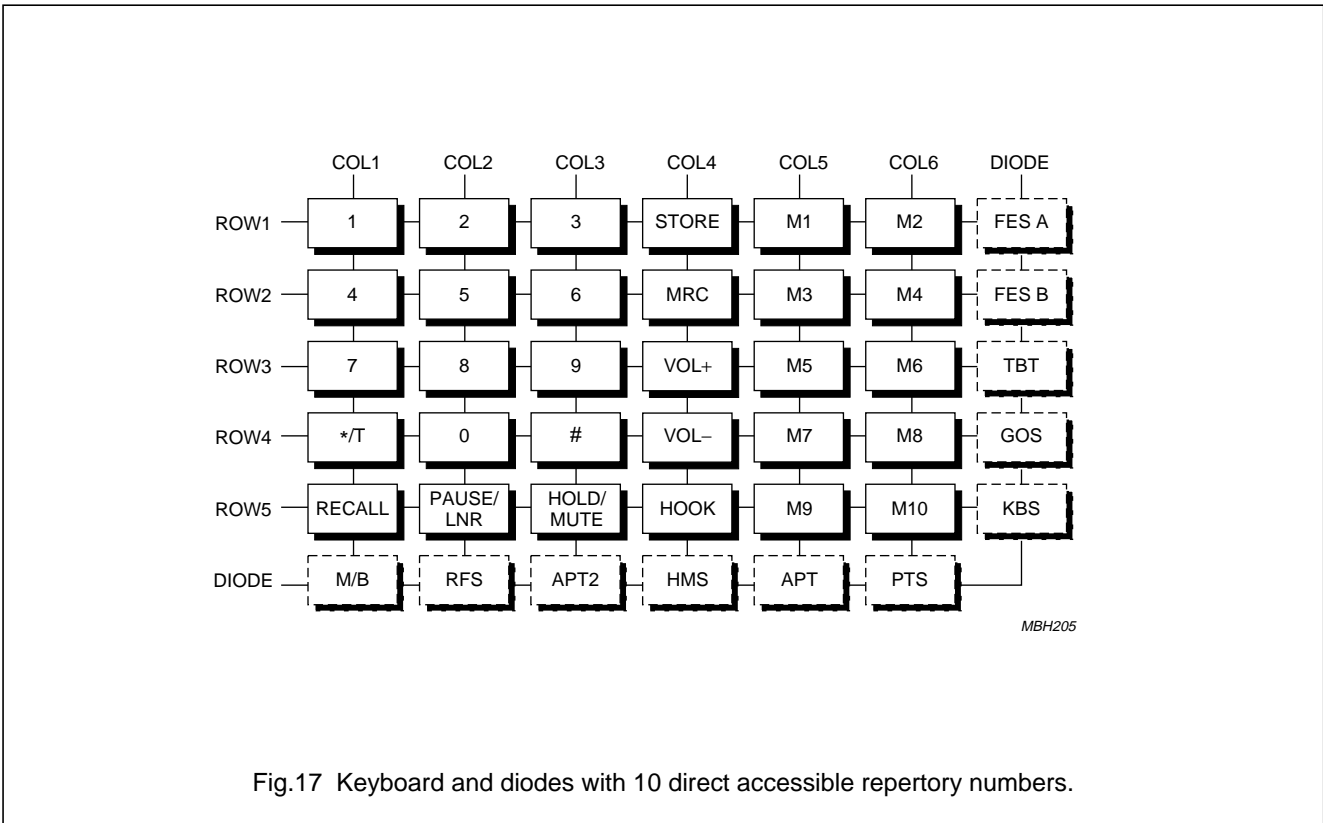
|  | COL1 | COL2 | COL3 | COL4 | COL5 | COL6 | DIODE |
|---|---|---|---|---|---|---|---|
| ROW1 | 1 | 2 | 3 | STORE | M1 | M2 | FES A |
| ROW2 | 4 | 5 | 6 | MRC | M3 | M4 | FES B |
| ROW3 | 7 | 8 | 9 | VOL+ | M5 | M6 | TBT |
| ROW4 | */T | 0 | # | VOL− | M7 | M8 | GOS |
| ROW5 | RECALL | PAUSE/ LNR | HOLD/ MUTE | HOOK | M9 | M10 | KBS |
| DIODE | M/B | RFS | APT2 | HMS | APT | PTS |  |

MBH205

Fig.17 Keyboard and diodes with 10 direct accessible repertory numbers.